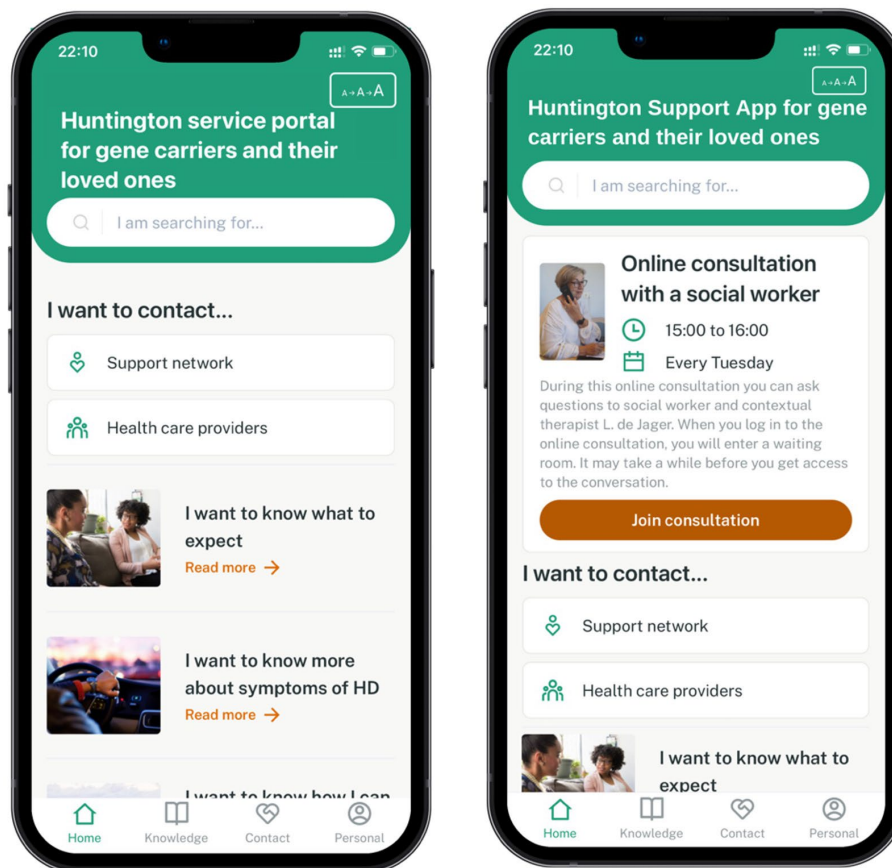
22:10

A→A→A

Huntington service portal for gene carriers and their loved ones

I am searching for...

I want to contact...

Support network

Health care providers

I want to know what to expect

Read more →

I want to know more about symptoms of HD

Read more →

I want to know how I can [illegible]

Home Knowledge Contact Personal

22:10

A→A→A

Huntington Support App for gene carriers and their loved ones

I am searching for...

Online consultation with a social worker

15:00 to 16:00

Every Tuesday

During this online consultation you can ask questions to social worker and contextual therapist L. de Jager. When you log in to the online consultation, you will enter a waiting room. It may take a while before you get access to the conversation.

Join consultation

I want to contact...

Support network

Health care providers

I want to know what to expect

Home Knowledge Contact Personal